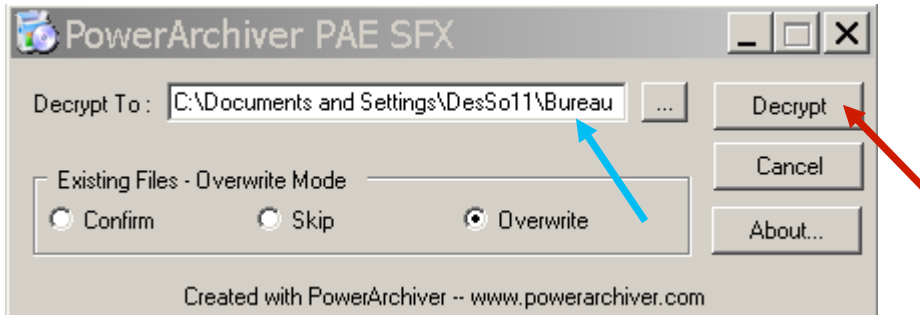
PowerArchiver PAE SFX

Decrypt To : C:\Documents and Settings\DesSo11\Bureau ...

Decrypt

Cancel

About...

Existing Files - Overwrite Mode

Confirm Skip Overwrite

Created with PowerArchiver -- www.powerarchiver.com